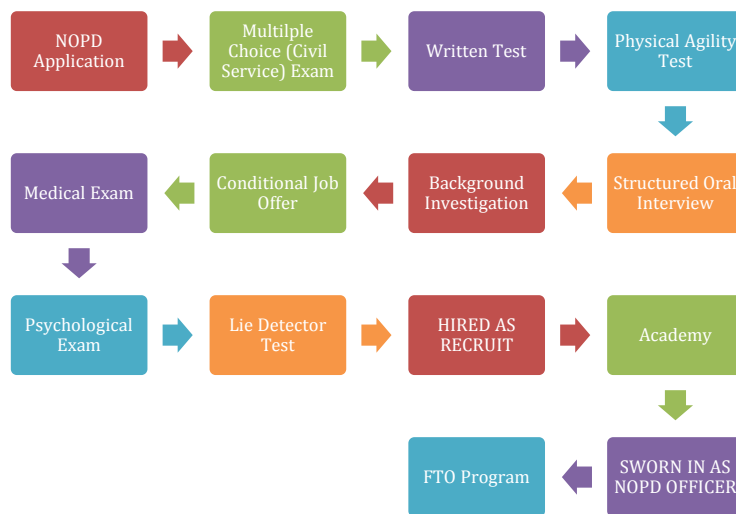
NOPD Application

Multilple Choice (Civil Service) Exam

Written Test

Physical Agility Test

Structured Oral Interview

Background Investigation

Conditional Job Offer

Medical Exam

Psychological Exam

Lie Detector Test

HIRED AS RECRUIT

Academy

SWORN IN AS NOPD OFFICER

FTO Program